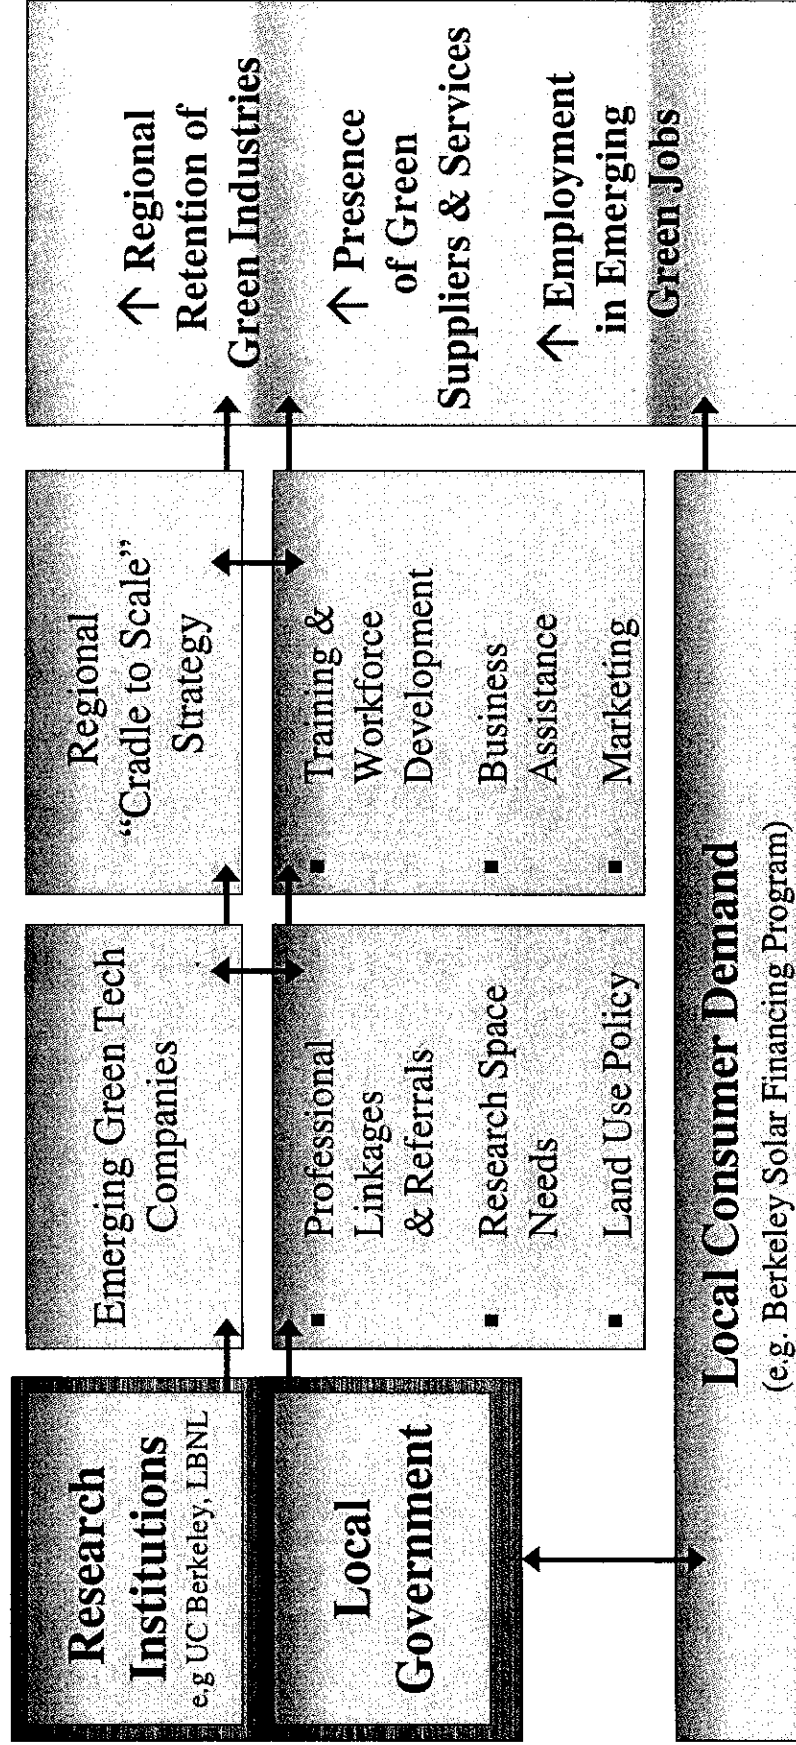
Research Institutions
e.g UC Berkeley, LBNL

Local Government

Emerging Green Tech Companies

- Professional Linkages & Referrals
- Research Space Needs
- Land Use Policy

Regional "Cradle to Scale" Strategy

- Training & Workforce Development
- Business Assistance
- Marketing

Local Consumer Demand
(e.g. Berkeley Solar Financing Program)

↑ Regional Retention of Green Industries

↑ Presence of Green Suppliers & Services

↑ Employment in Emerging Green Jobs